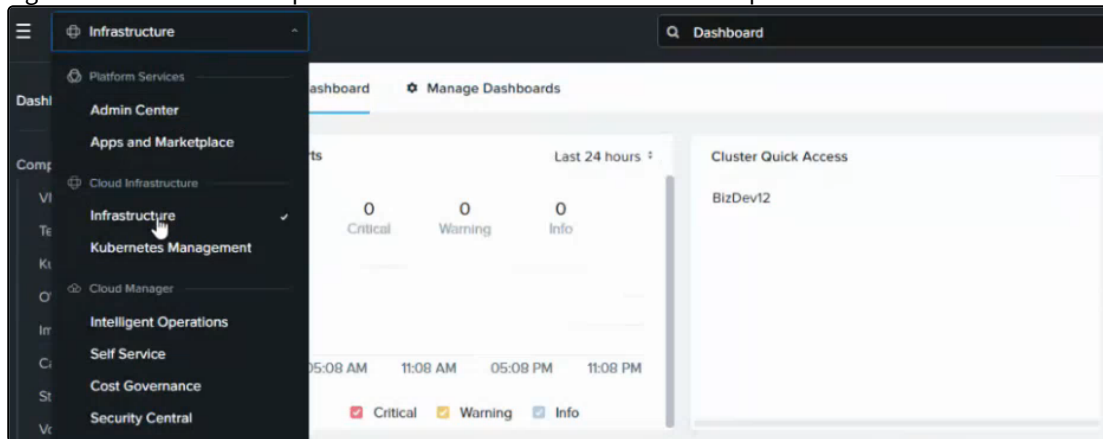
Infrastructure

Platform Services
Admin Center
Apps and Marketplace
Cloud Infrastructure
Infrastructure
Kubernetes Management
Cloud Manager
Intelligent Operations
Self Service
Cost Governance
Security Central

Dashl
Comp
Vl
Te
Ku
O
Im
C
St
Vc

Dashboard

ashboard
Manage Dashboards

ts
Last 24 hours

| 0 | 0 | 0 |
|---|---|---|
| Critical | Warning | Info |

05:08 AM 11:08 AM 05:08 PM 11:08 PM

Critical Warning Info

Cluster Quick Access
BizDev12